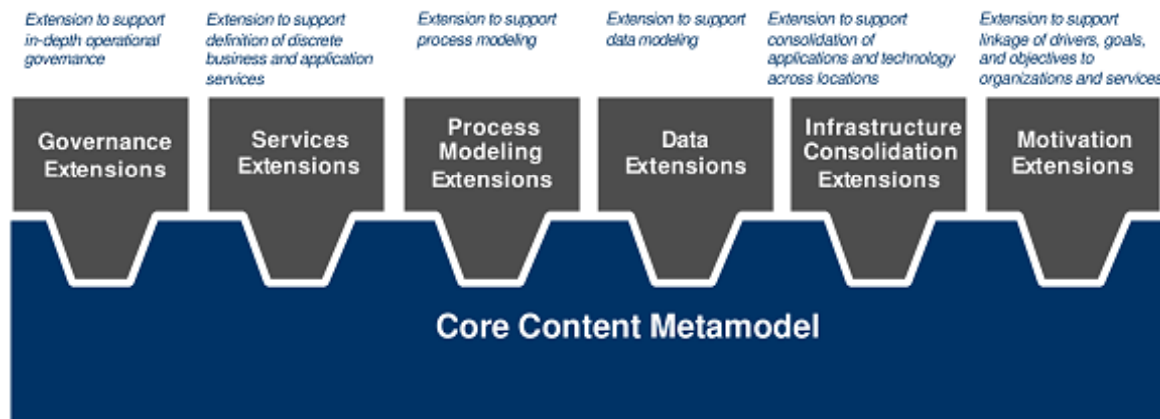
Extension to support in-depth operational governance

Governance Extensions

Extension to support definition of discrete business and application services

Services Extensions

Extension to support process modeling

Process Modeling Extensions

Extension to support data modeling

Data Extensions

Extension to support consolidation of applications and technology across locations

Infrastructure Consolidation Extensions

Extension to support linkage of drivers, goals, and objectives to organizations and services

Motivation Extensions

Core Content Metamodel